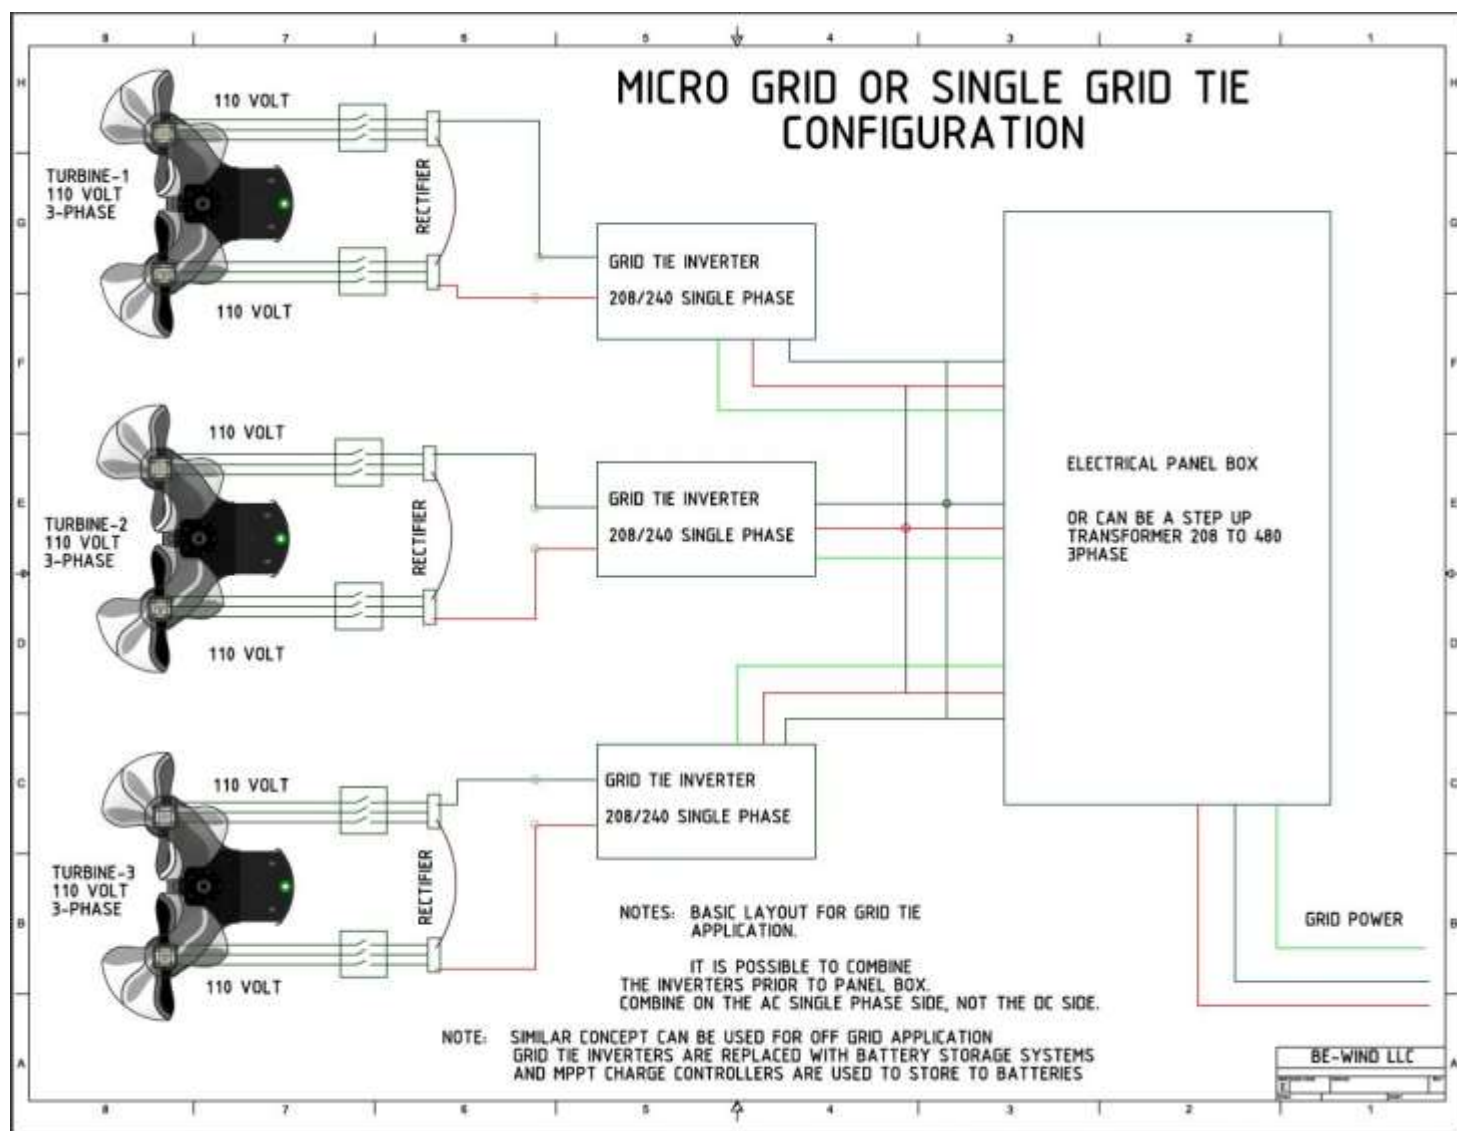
8 7 6 5 4 3 2 1

H G F E D C B A

MICRO GRID OR SINGLE GRID TIE CONFIGURATION

110 VOLT

TURBINE-1
110 VOLT
3-PHASE

RECTIFIER

110 VOLT

GRID TIE INVERTER
208/240 SINGLE PHASE

110 VOLT

TURBINE-2
110 VOLT
3-PHASE

RECTIFIER

110 VOLT

GRID TIE INVERTER
208/240 SINGLE PHASE

ELECTRICAL PANEL BOX

OR CAN BE A STEP UP TRANSFORMER 208 TO 480 3PHASE

110 VOLT

TURBINE-3
110 VOLT
3-PHASE

RECTIFIER

110 VOLT

GRID TIE INVERTER
208/240 SINGLE PHASE

NOTES: BASIC LAYOUT FOR GRID TIE APPLICATION.

IT IS POSSIBLE TO COMBINE THE INVERTERS PRIOR TO PANEL BOX. COMBINE ON THE AC SINGLE PHASE SIDE, NOT THE DC SIDE.

GRID POWER

NOTE: SIMILAR CONCEPT CAN BE USED FOR OFF GRID APPLICATION GRID TIE INVERTERS ARE REPLACED WITH BATTERY STORAGE SYSTEMS AND MPPT CHARGE CONTROLLERS ARE USED TO STORE TO BATTERIES

BE-WIND LLC

8 7 6 5 4 3 2 1